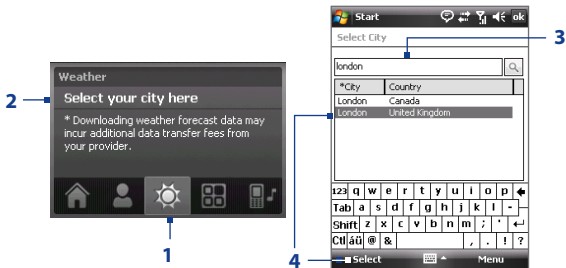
Weather

2

Select your city here

* Downloading weather forecast data may incur additional data transfer fees from your provider.

1

Start

ok

Select City

3

london

| *City | Country |
|---|---|
| London | Canada |
| London | United Kingdom |

4

123 q w e r t y u i o p

Tab a s d f g h j k l -

Shift z x c v b n m ; '

Ctl áü @ & . ! ?

Select

Menu